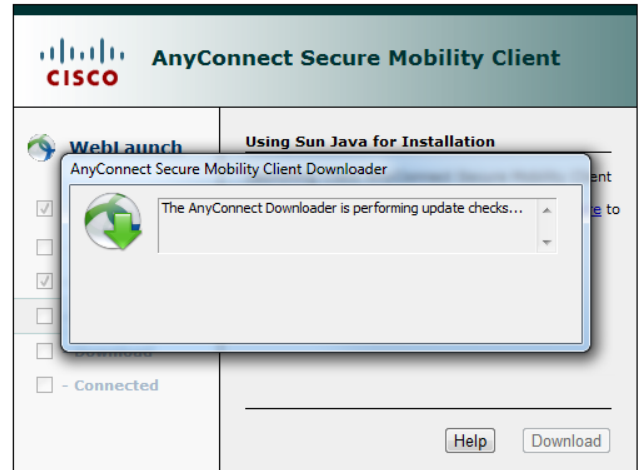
CISCO AnyConnect Secure Mobility Client

WebLaunch

Using Sun Java for Installation

AnyConnect Secure Mobility Client Downloader

The AnyConnect Downloader is performing update checks...

ent

e to

Download

- Connected

Help

Download